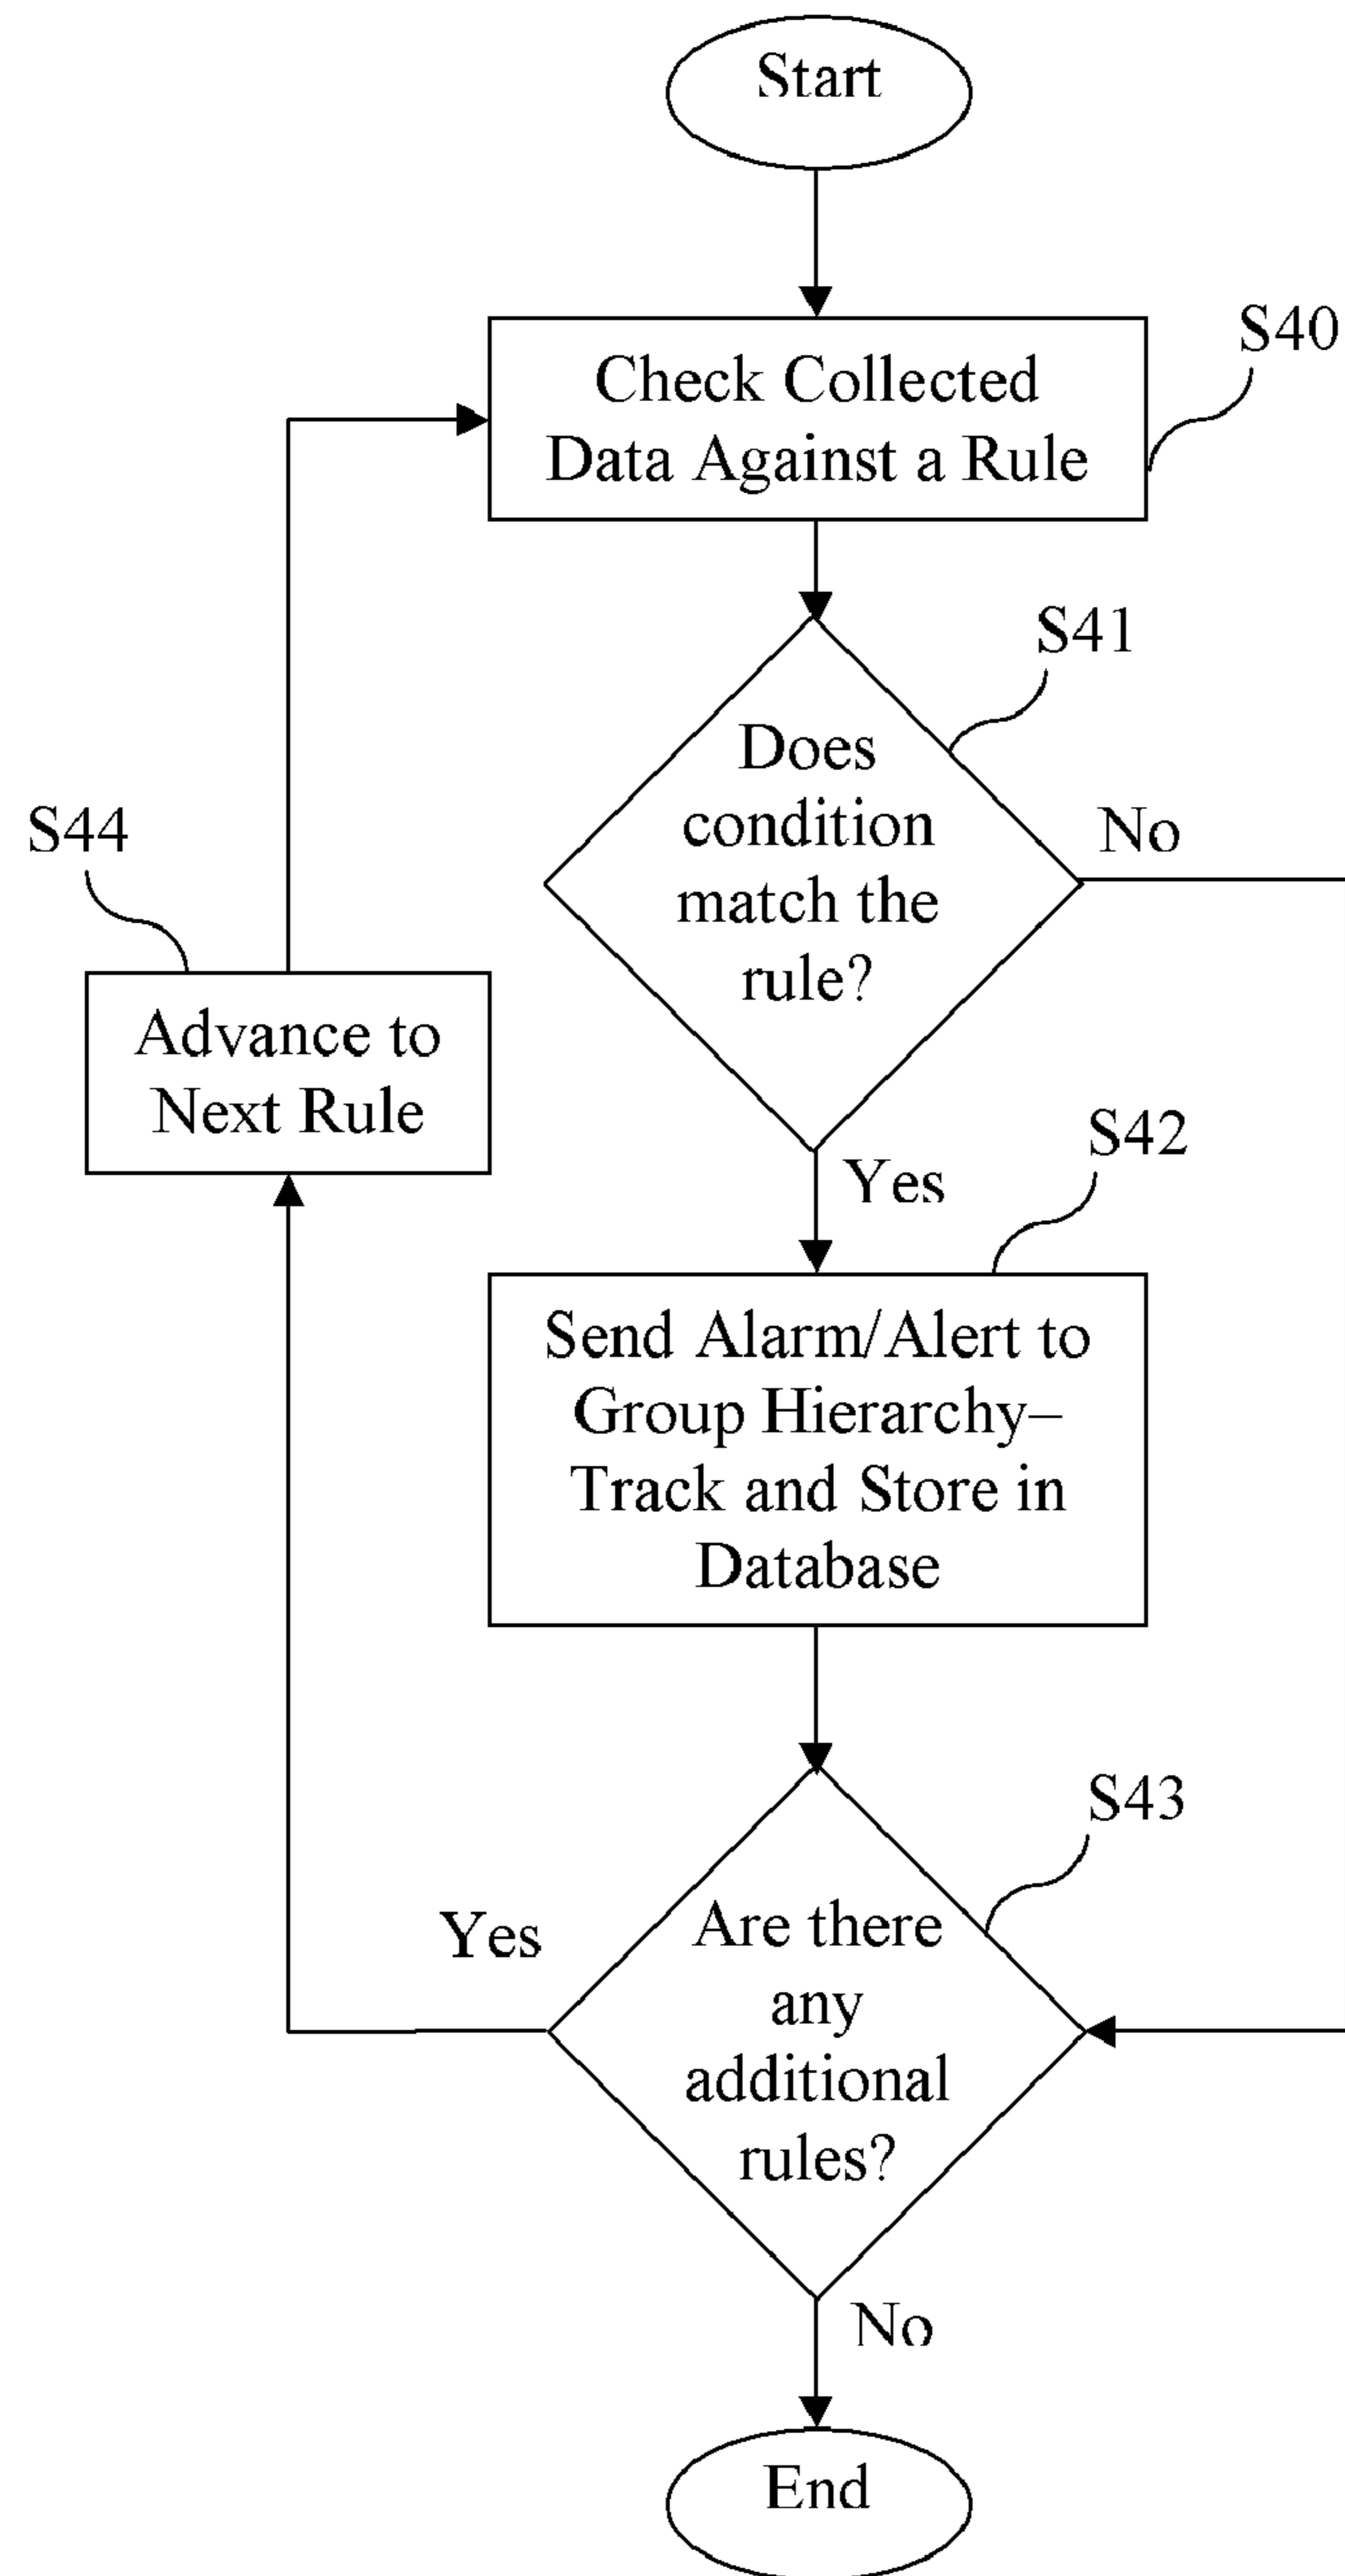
Start

S40

Check Collected Data Against a Rule

S41

Does condition match the rule?

No

S44

Advance to Next Rule

Yes

S42

Send Alarm/Alert to Group Hierarchy– Track and Store in Database

S43

Yes

Are there any additional rules?

No

End